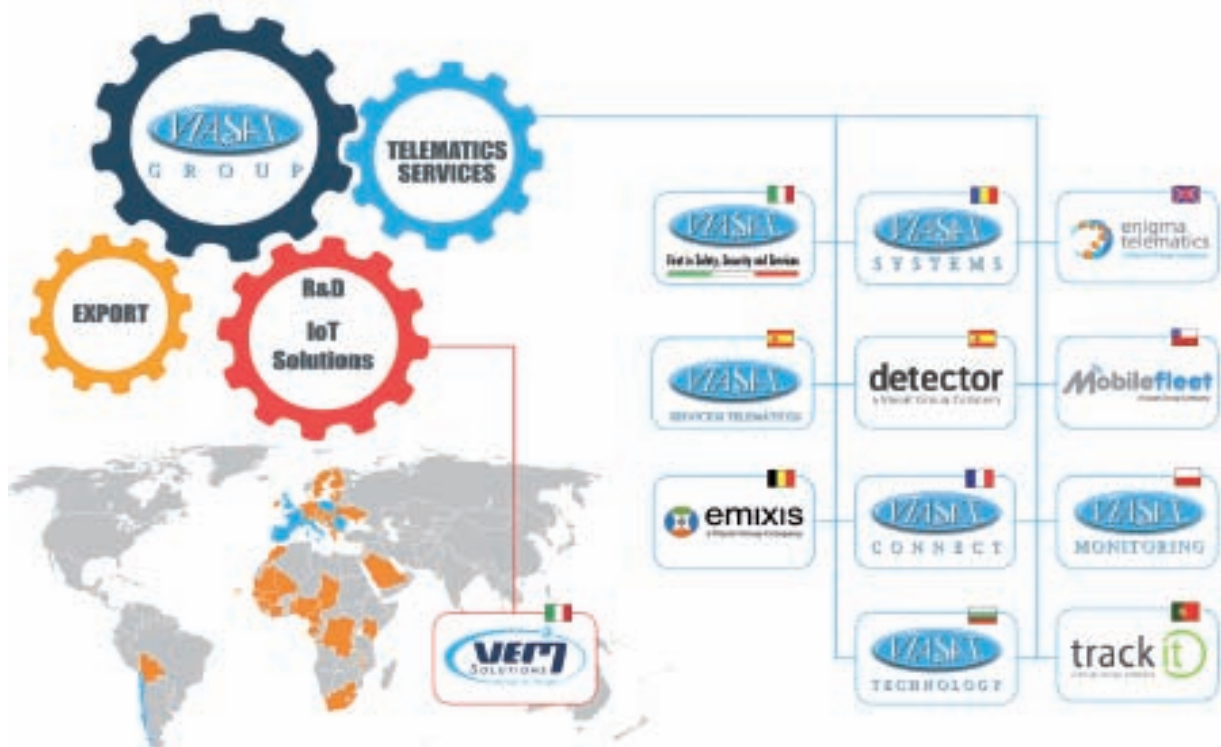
MASERATI
GROUP

TELEMATICS SERVICES

EXPORT

R&D
IoT
Solutions

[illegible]
First in Safety, Security and Services

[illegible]
SYSTEMS

enigma telematics

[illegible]
SERVICES TELEMATICS

detector
a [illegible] Group Company

Mobilefleet

emixis

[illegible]
CONNECT

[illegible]
MONITORING

VEM
SOLUTIONS

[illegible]
TECHNOLOGY

track it